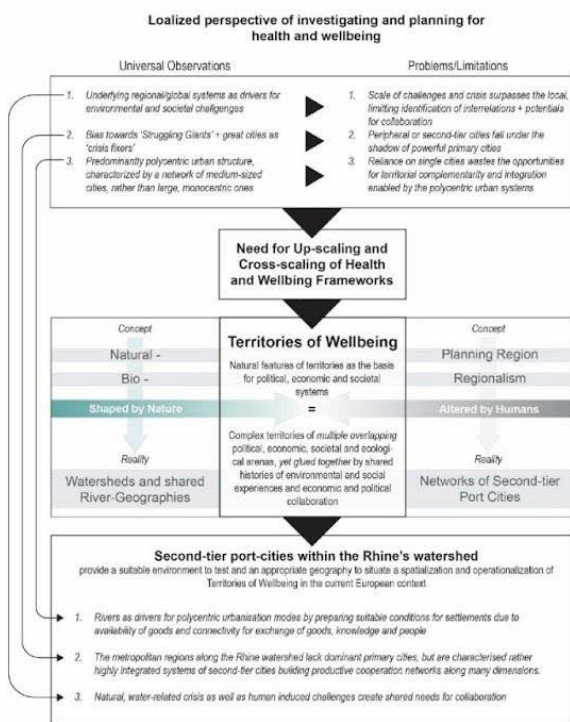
Loalized perspective of investigating and planning for health and wellbeing

Universal Observations

Problems/Limitations

1. Underlying regional/global systems as drivers for environmental and societal challegenges

1. Scale of challenges and crisis surpasses the local, limitting identification of interrelations + potentials for collaboration

2. Bias towards 'Struggling Giants' + great cities as 'crisis fixers'

2. Peripheral or second-tier cities fall under the shadow of powerful primary cities

3. Predominantly polycentric urban structure, characterized by a network of medium-sized cities, rather than large, monocentric ones

3. Reliance on single cities wastes the opportunities for territorial complementarity and integration enabled by the polycentric urban systems

Need for Up-scaling and Cross-scaling of Health and Wellbing Frameworks

Concept

Natural -

Bio -

Shaped by Nature

Reality

Watersheds and shared River-Geographies

Territories of Wellbeing

Natural features of territories as the basis for political, economic and societal systems

=

Complex territories of multiple overlapping political, economic, societal and ecological arenas, yet glued together by shared histories of environmental and social experiences and economic and political collaboration

Concept

Planning Region

Regionalism

Altered by Humans

Reality

Networks of Second-tier Port Cities

Second-tier port-cities within the Rhine's watershed

provide a suitable environment to test and an appropriate geography to situate a spatialization and operationalization of Territories of Wellbeing in the current European context

1. Rivers as drivers for polycentric urbanisation modes by preparing suitable conditions for settlements due to availability of goods and connectivity for exchange of goods, knowledge and people

2. The metropolitan regions along the Rhine watershed lack dominant primary cities, but are characterised rather highly integrated systems of second-tier cities building productive cooperation networks along many dimensions.

3. Natural, water-related crisis as well as human induced challenges create shared needs for collaboration